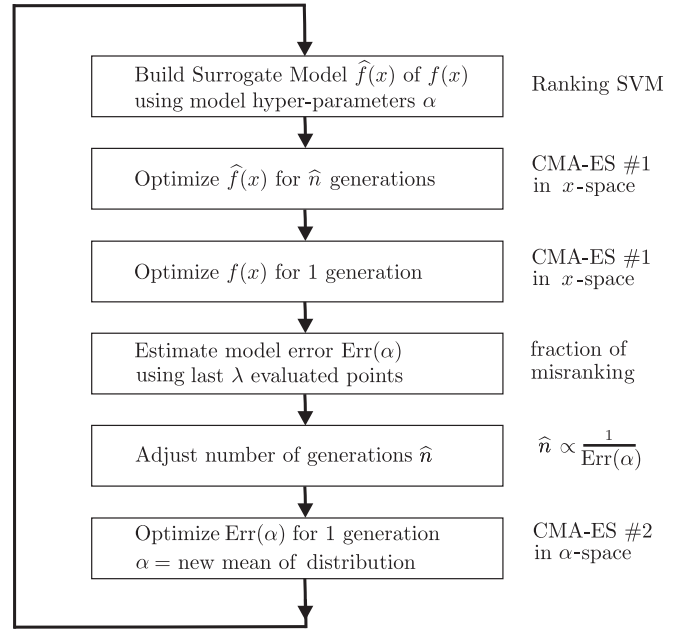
Build Surrogate Model $\widehat{f}(x)$ of $f(x)$ using model hyper-parameters $\alpha$

Ranking SVM

Optimize $\widehat{f}(x)$ for $\widehat{n}$ generations

CMA-ES #1 in $x$-space

Optimize $f(x)$ for 1 generation

CMA-ES #1 in $x$-space

Estimate model error $\mathrm{Err}(\alpha)$ using last $\lambda$ evaluated points

fraction of misranking

Adjust number of generations $\widehat{n}$

$\widehat{n} \propto \frac{1}{\mathrm{Err}(\alpha)}$

Optimize $\mathrm{Err}(\alpha)$ for 1 generation $\alpha =$ new mean of distribution

CMA-ES #2 in $\alpha$-space